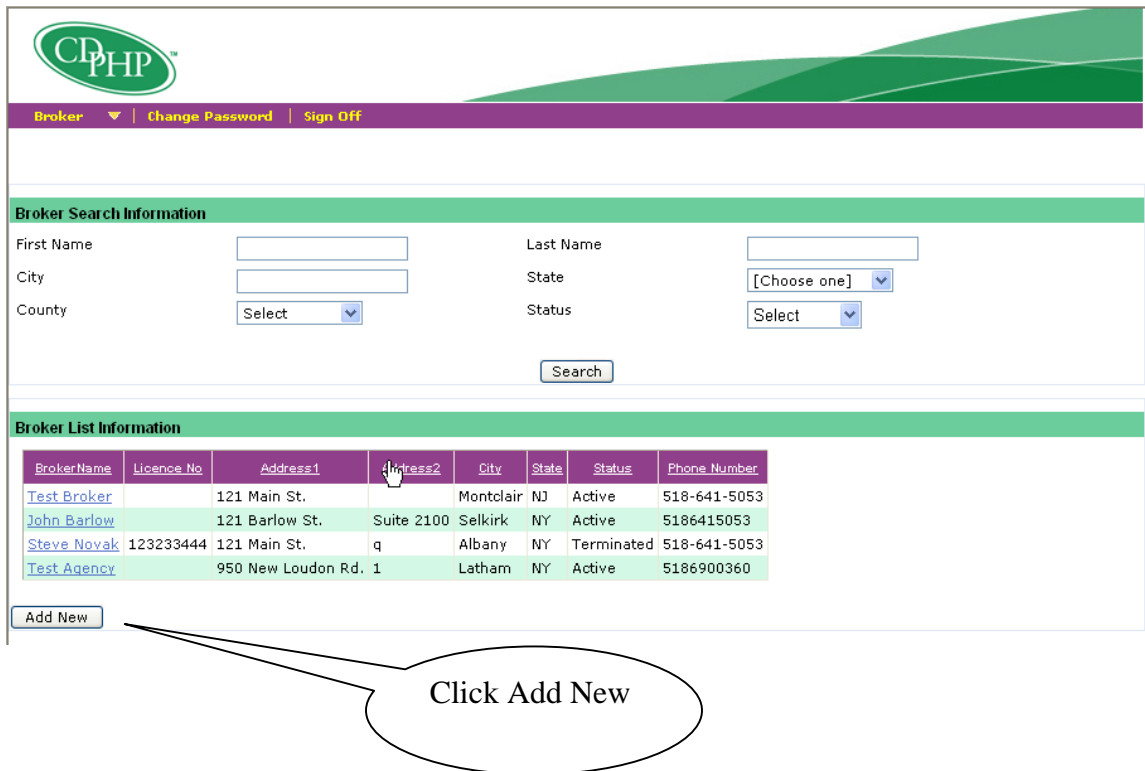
CDPHP™

Broker | Change Password | Sign Off

Broker Search Information

First Name
Last Name
City
State [Choose one]
County Select
Status Select

Search

Broker List Information

| BrokerName | Licence No | Address1 | Address2 | City | State | Status | Phone Number |
|---|---|---|---|---|---|---|---|
| Test Broker | | 121 Main St. | | Montclair | NJ | Active | 518-641-5053 |
| John Barlow | | 121 Barlow St. | Suite 2100 | Selkirk | NY | Active | 5186415053 |
| Steve Novak | 123233444 | 121 Main St. | q | Albany | NY | Terminated | 518-641-5053 |
| Test Agency | | 950 New Loudon Rd. | 1 | Latham | NY | Active | 5186900360 |

Add New

Click Add New